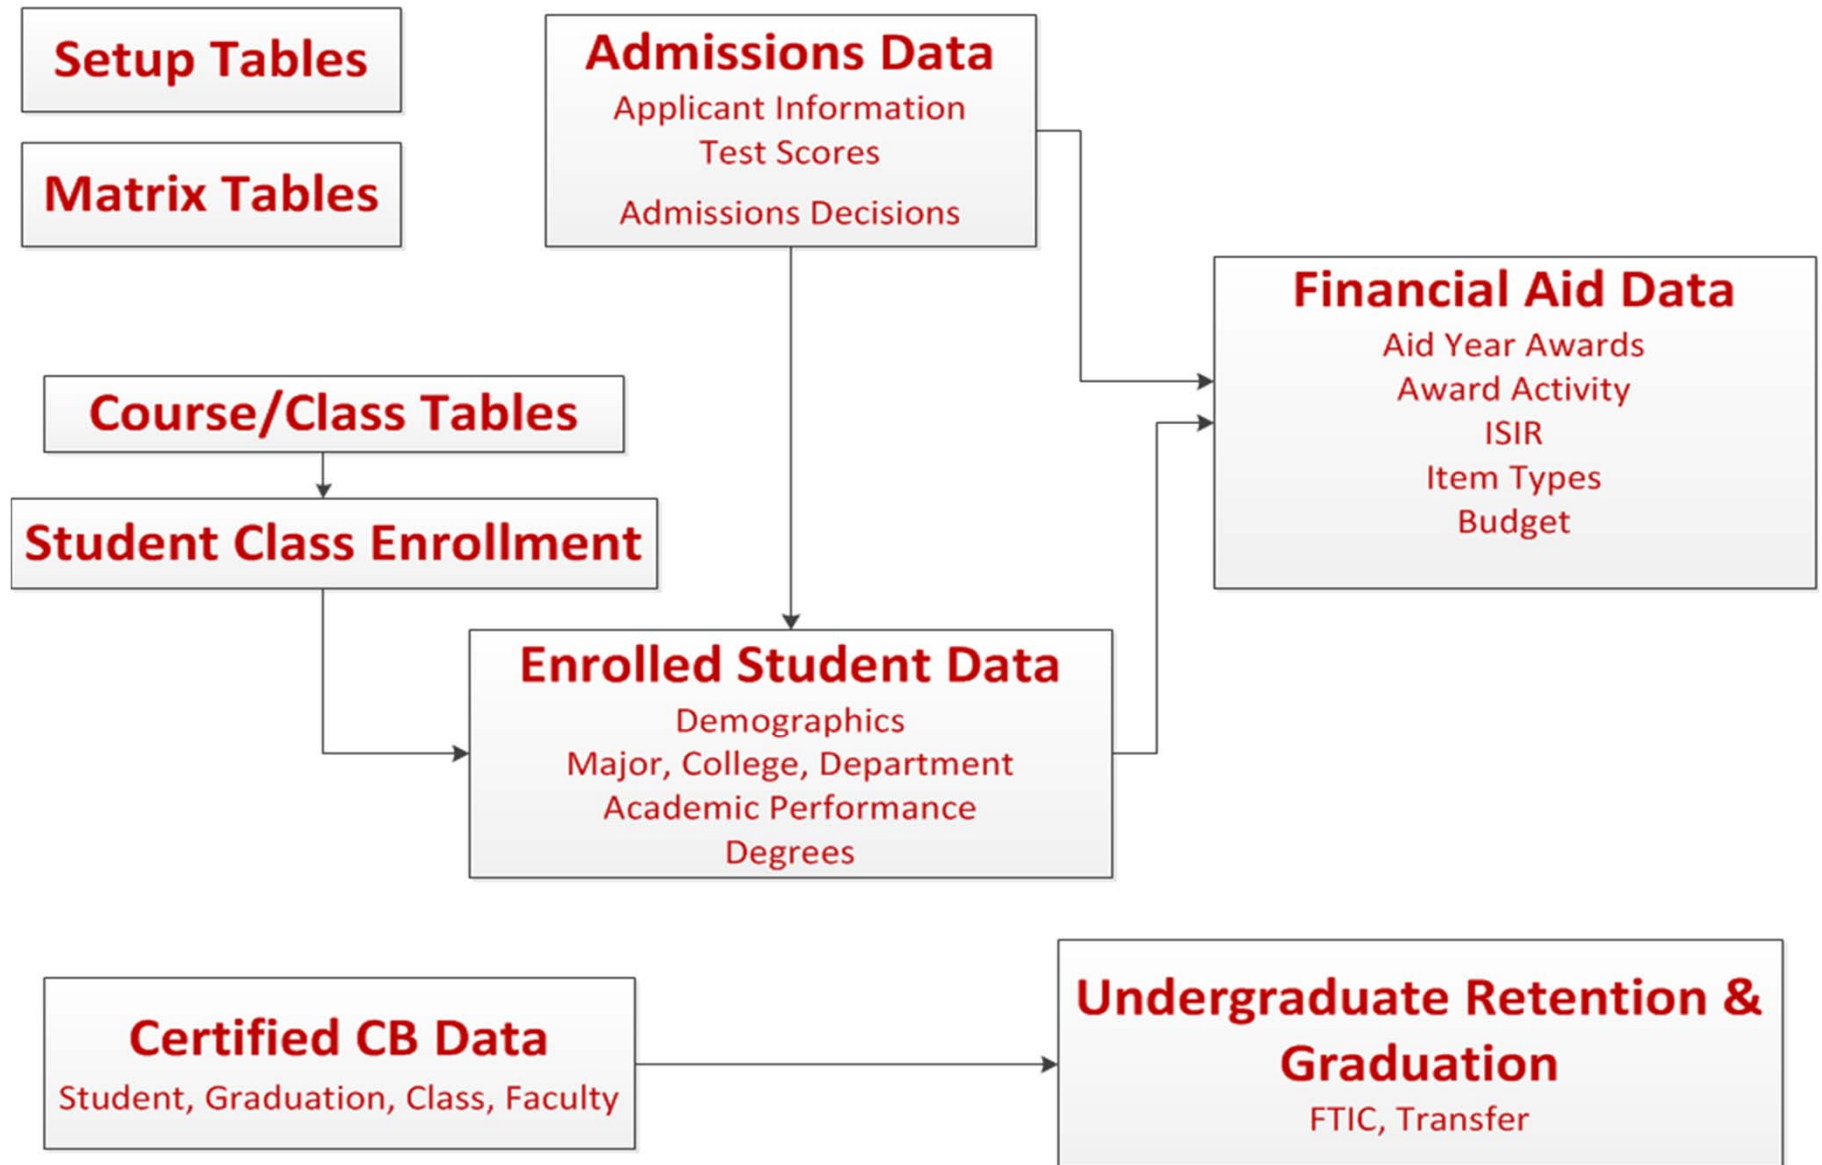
Setup Tables

Matrix Tables

Admissions Data
Applicant Information
Test Scores
Admissions Decisions

Financial Aid Data
Aid Year Awards
Award Activity
ISIR
Item Types
Budget

Course/Class Tables

Student Class Enrollment

Enrolled Student Data
Demographics
Major, College, Department
Academic Performance
Degrees

Certified CB Data
Student, Graduation, Class, Faculty

Undergraduate Retention & Graduation
FTIC, Transfer